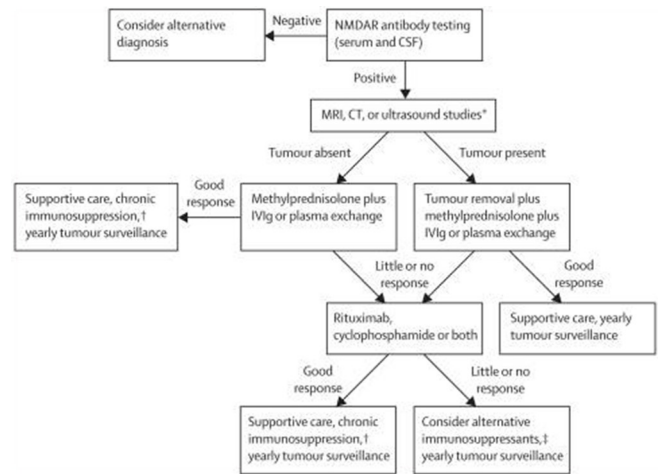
NMDAR antibody testing (serum and CSF)

Negative

Consider alternative diagnosis

Positive

MRI, CT, or ultrasound studies*

Tumour absent

Tumour present

Methylprednisolone plus IVIg or plasma exchange

Good response

Supportive care, chronic immunosuppression,† yearly tumour surveillance

Tumour removal plus methylprednisolone plus IVIg or plasma exchange

Little or no response

Good response

Supportive care, yearly tumour surveillance

Rituximab, cyclophosphamide or both

Good response

Little or no response

Supportive care, chronic immunosuppression,† yearly tumour surveillance

Consider alternative immunosuppressants,‡ yearly tumour surveillance